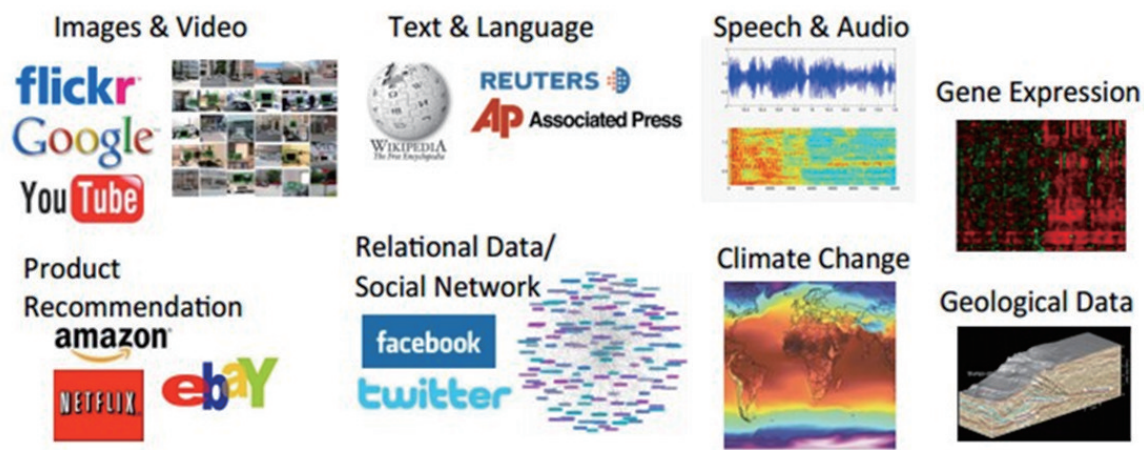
Images & Video

flickr
Google
YouTube

Text & Language

WIKIPEDIA
The Free Encyclopedia

REUTERS
AP Associated Press

Speech & Audio

Gene Expression

Product Recommendation

amazon
NETFLIX
ebaY

Relational Data/
Social Network

facebook
twitter

Climate Change

Geological Data